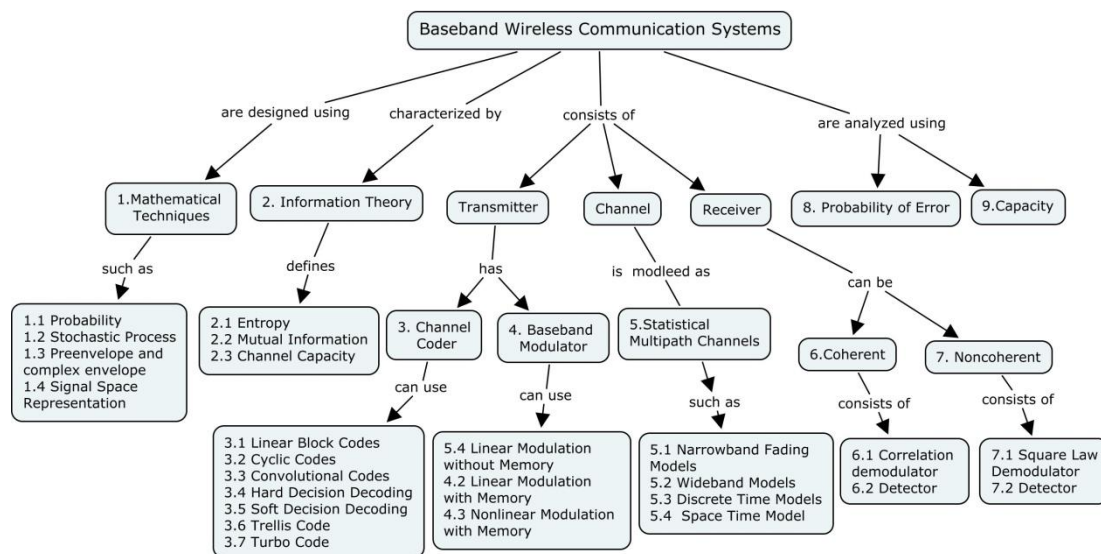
Baseband Wireless Communication Systems

are designed using

characterized by

consists of

are analyzed using

1.Mathematical Techniques

2. Information Theory

Transmitter

Channel

Receiver

8. Probability of Error

9.Capacity

such as

defines

has

is modleed as

can be

1.1 Probability
1.2 Stochastic Process
1.3 Preenvelope and complex envelope
1.4 Signal Space Representation

2.1 Entropy
2.2 Mutual Information
2.3 Channel Capacity

3. Channel Coder

4. Baseband Modulator

5.Statistical Multipath Channels

6.Coherent

7. Noncoherent

can use

can use

such as

consists of

consists of

3.1 Linear Block Codes
3.2 Cyclic Codes
3.3 Convolutional Codes
3.4 Hard Decision Decoding
3.5 Soft Decision Decoding
3.6 Trellis Code
3.7 Turbo Code

5.4 Linear Modulation without Memory
4.2 Linear Modulation with Memory
4.3 Nonlinear Modulation with Memory

5.1 Narrowband Fading Models
5.2 Wideband Models
5.3 Discrete Time Models
5.4 Space Time Model

6.1 Correlation demodulator
6.2 Detector

7.1 Square Law Demodulator
7.2 Detector